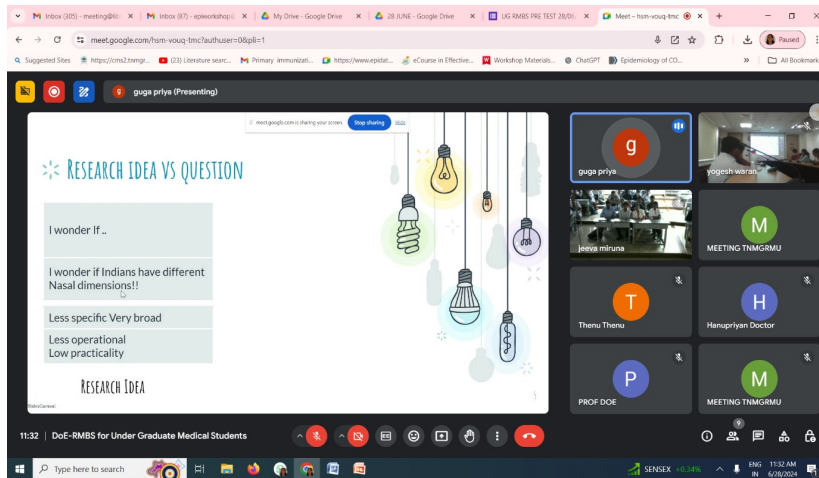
M Inbox (205) - meeting@ ×
M Inbox (87) - epiworkshop ×
My Drive - Google Drive ×
28 JUNE - Google Drive ×
UG RMBS PRE TEST 28/0 ×
Meet – hsm-vouq-tmc ×
+

meet.google.com/hsm-vouq-tmc?authuser=0&pli=1

Paused

Suggested Sites
https://cms2.tnmgr...
(23) Literature searc...
Primary immunizati...
https://www.epidat...
eCourse in Effective...
Workshop Materials...
ChatGPT
Epidemiology of CO...
All Bookmarks

guga priya (Presenting)

meet.google.com is sharing your screen. Stop sharing Hide

RESEARCH IDEA VS QUESTION

I wonder If ..

I wonder if Indians have different Nasal dimensions!!

Less specific Very broad

Less operational
Low practicality

RESEARCH IDEA

guga priya
yogesh waran
jeeva miruna
MEETING TNMGRMU
Thenu Thenu
Hanupriyan Doctor
PROF DOE
MEETING TNMGRMU

11:32 | DoE-RMBS for Under Graduate Medical Students

9

Type here to search

SENSEX +0.34%
ENG IN
11:32 AM
6/28/2024